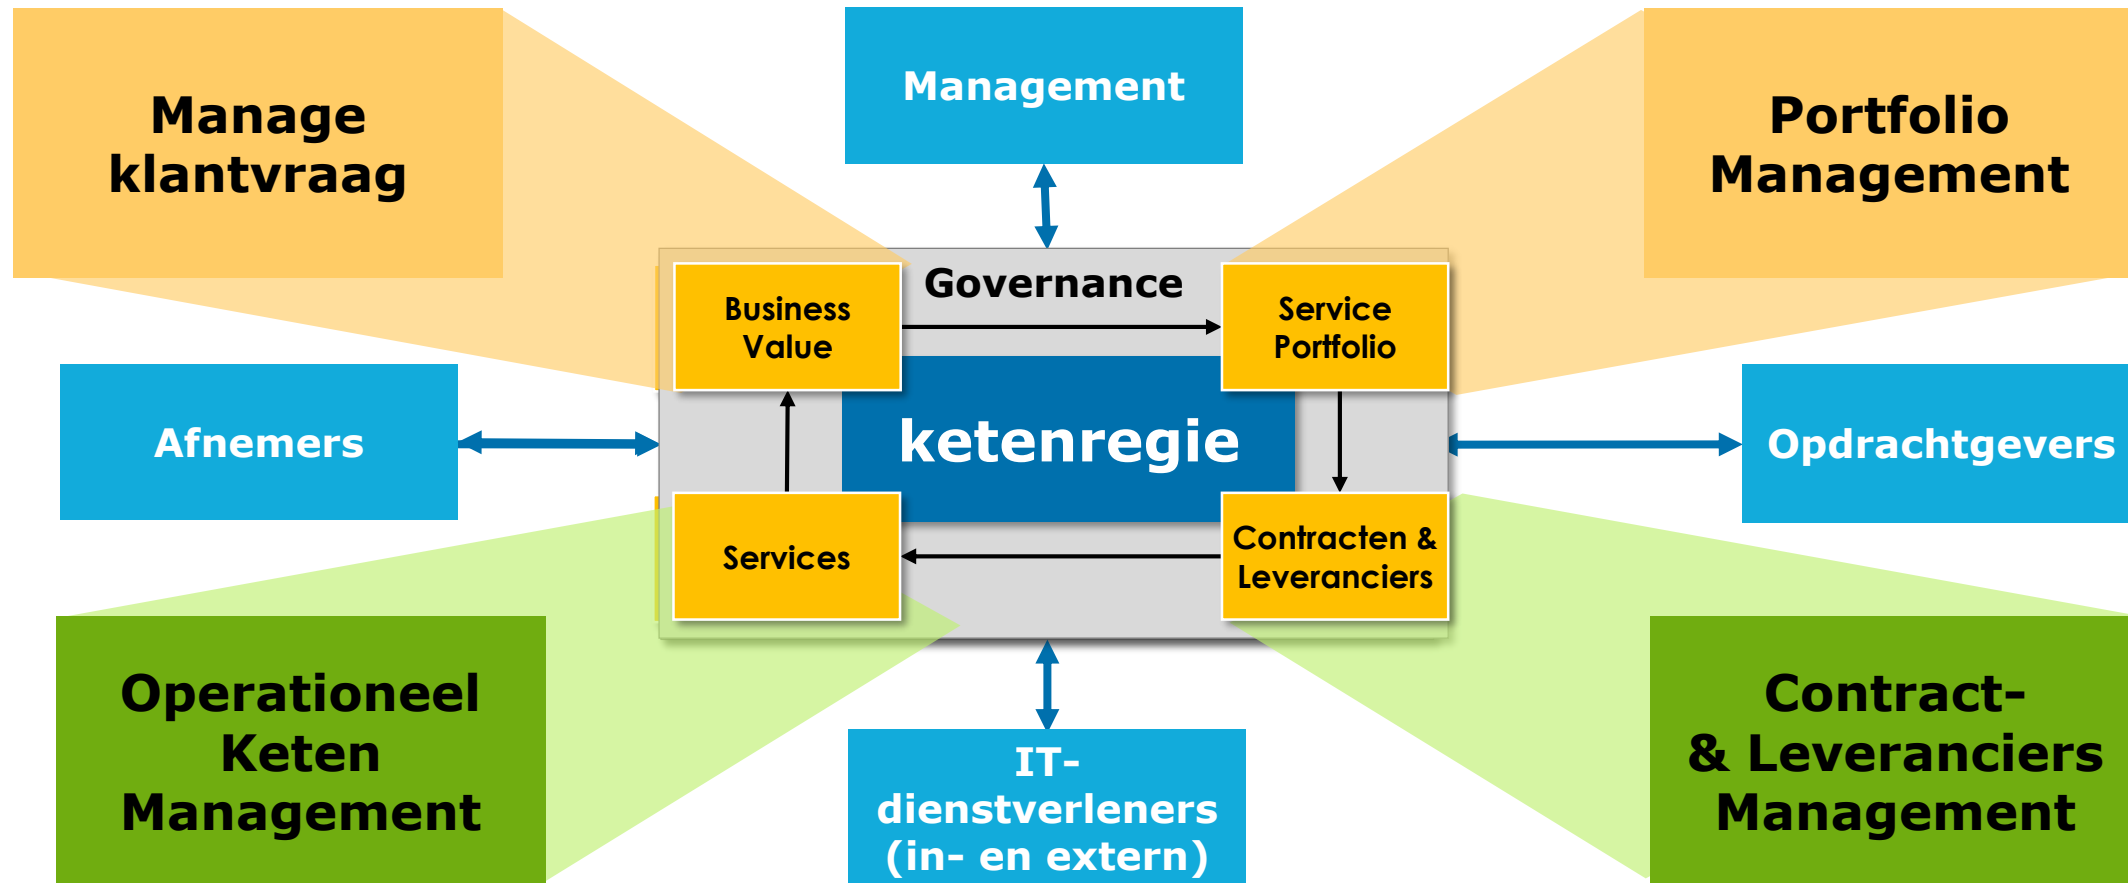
Manage klantvraag

Management

Portfolio Management

Governance

Business Value

Service Portfolio

Afnemers

ketenregie

Opdrachtgevers

Services

Contracten & Leveranciers

Operationeel Keten Management

IT-dienstverleners (in- en extern)

Contract- & Leveranciers Management